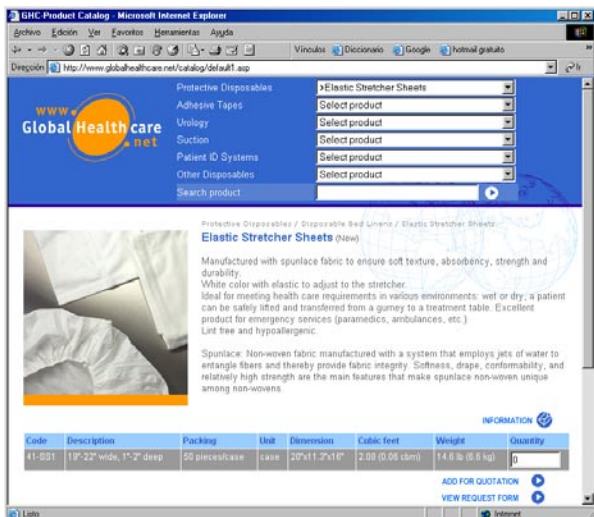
GHC Product Catalog - Microsoft Internet Explorer

Archivo Edición Ver Favoritos Herramientas Ayuda

Vínculos Diccionario Google hotmail gratuito

Dirección http://www.globalhealthcare.net/catalog/default1.asp

www. Global Health care .net

Protective Disposables >Elastic Stretcher Sheets
Adhesive Tapes Select product
Urology Select product
Suction Select product
Patient ID Systems Select product
Other Disposables Select product
Search product

Protective Disposables / Disposable Bed Linens / Elastic Stretcher Sheets

Elastic Stretcher Sheets (New)

Manufactured with spunlace fabric to ensure soft texture, absorbency, strength and durability.
White color with elastic to adjust to the stretcher.
Ideal for meeting health care requirements in various environments: wet or dry, a patient can be safely lifted and transferred from a gurney to a treatment table. Excellent product for emergency services (paramedics, ambulances, etc.)
Lint free and hypoallergenic.

Spunlace: Non-woven fabric manufactured with a system that employs jets of water to entangle fibers and thereby provide fabric integrity. Softness, drape, conformability, and relatively high strength are the main features that make spunlace non-woven unique among non-wovens.

INFORMATION

| Code | Description | Packing | Unit | Dimension | Cubic feet | Weight | Quantity |
|---|---|---|---|---|---|---|---|
| 41-SS1 | 19"-22" wide, 1"-2" deep | 50 pieces/case | case | 20"x11.3"x16" | 2.08 (0.06 cbm) | 14.6 lb (6.6 kg) | 0 |

ADD FOR QUOTATION
VIEW REQUEST FORM

Listo
Internet